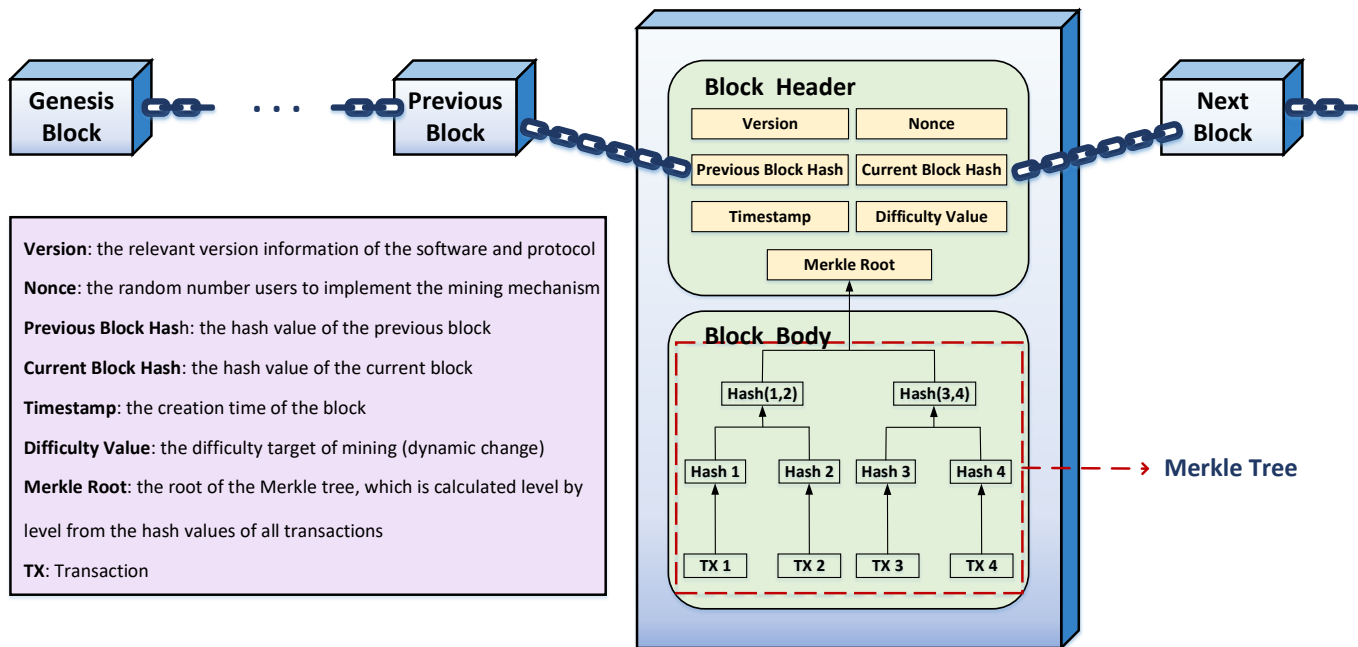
Genesis Block

. . .

Previous Block

Block Header

Version

Nonce

Previous Block Hash

Current Block Hash

Timestamp

Difficulty Value

Merkle Root

Next Block

Version: the relevant version information of the software and protocol

Nonce: the random number users to implement the mining mechanism

Previous Block Hash: the hash value of the previous block

Current Block Hash: the hash value of the current block

Timestamp: the creation time of the block

Difficulty Value: the difficulty target of mining (dynamic change)

Merkle Root: the root of the Merkle tree, which is calculated level by level from the hash values of all transactions

TX: Transaction

Block Body

Hash(1,2)

Hash(3,4)

Hash 1

Hash 2

Hash 3

Hash 4

Merkle Tree

TX 1

TX 2

TX 3

TX 4